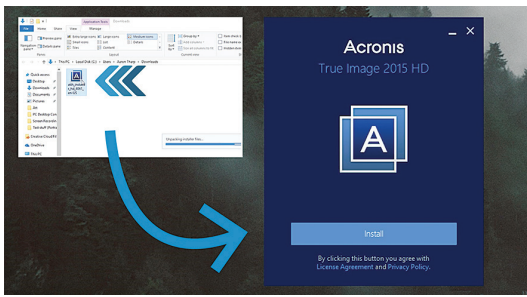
Application Tools Downloads

File Home Share View Manage

Navigation pane

Preview pane

Details pane

Extra large icons

Large icons

Medium icons

Small icons

List

Details

Tiles

Content

Sort by

Item check boxes

File name extensions

Hidden items

Hide selected items

Options

Panes

Layout

Current view

Show/hide

This PC > Local Disk (C:) > Users > Karen Thorp > Downloads

Quick access

Desktop

Downloads

Documents

Pictures

2bc

PC Desktop Cor

Screen Recordin

TechAdP (Netfa

Creative Cloud Fil

OneDrive

This PC

ath_trueim age_hd_2015_en.01

Unpacking installer files...

Acronis

True Image 2015 HD

Install

By clicking this button you agree with License Agreement and Privacy Policy.